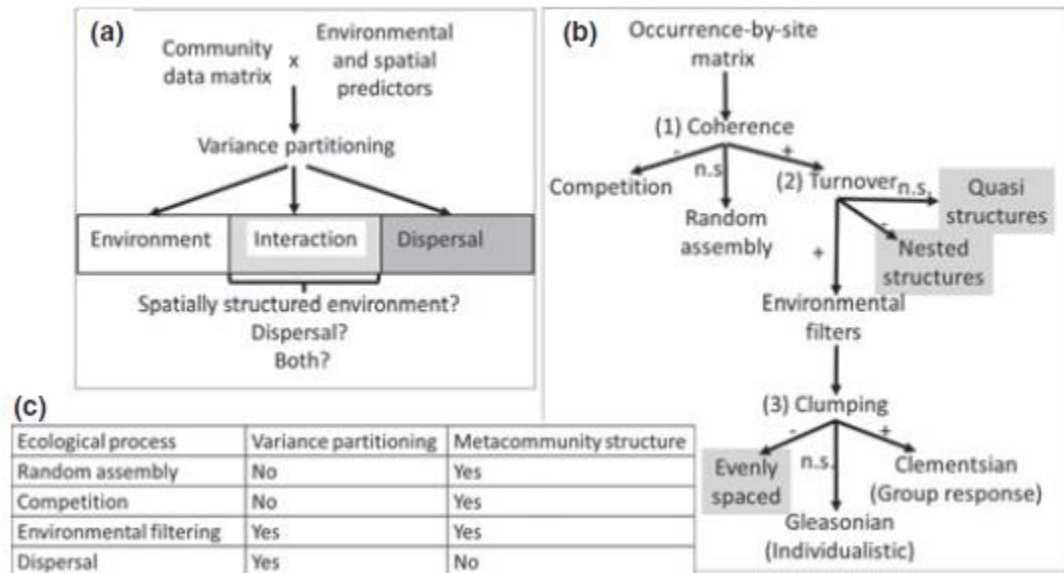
(a)

Community data matrix x Environmental and spatial predictors

Variance partitioning

Environment

Interaction

Dispersal

Spatially structured environment? Dispersal? Both?

(b)

Occurrence-by-site matrix

(1) Coherence

-

n.s

+

Competition

Random assembly

(2) Turnover

n.s.

Quasi structures

-

Nested structures

+

Environmental filters

(3) Clumping

-

n.s.

+

Evenly spaced

Gleasonian (Individualistic)

Clementsian (Group response)

(c)

| Ecological process | Variance partitioning | Metacommunity structure |
|---|---|---|
| Random assembly | No | Yes |
| Competition | No | Yes |
| Environmental filtering | Yes | Yes |
| Dispersal | Yes | No |